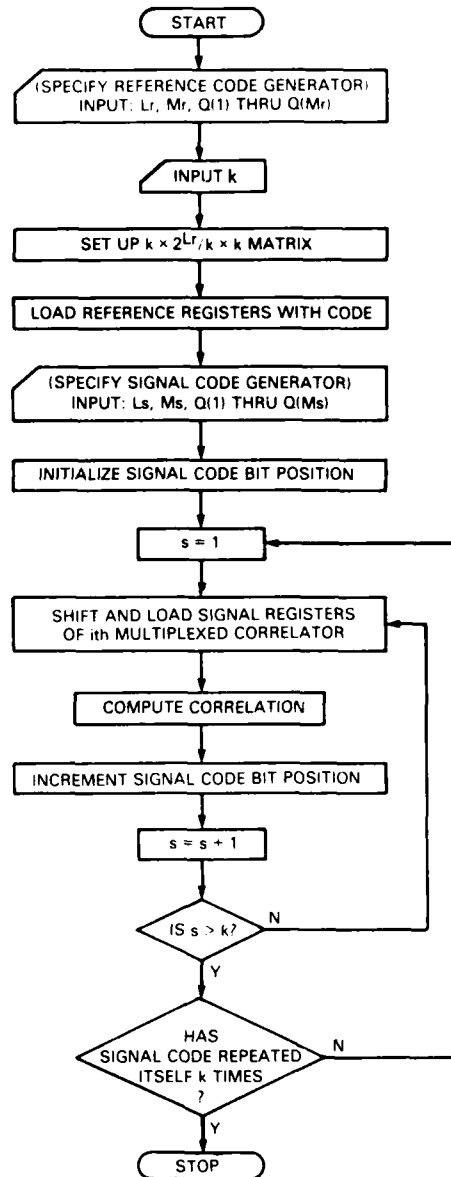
START

(SPECIFY REFERENCE CODE GENERATOR) INPUT: Lr, Mr, Q(1) THRU Q(Mr)

INPUT k

SET UP $k \times 2^{Lr}/k \times k$ MATRIX

LOAD REFERENCE REGISTERS WITH CODE

(SPECIFY SIGNAL CODE GENERATOR) INPUT: Ls, Ms, Q(1) THRU Q(Ms)

INITIALIZE SIGNAL CODE BIT POSITION

s = 1

SHIFT AND LOAD SIGNAL REGISTERS OF ith MULTIPLEXED CORRELATOR

COMPUTE CORRELATION

INCREMENT SIGNAL CODE BIT POSITION

s = s + 1

IS s > k?

N

Y

HAS SIGNAL CODE REPEATED ITSELF k TIMES ?

N

Y

STOP